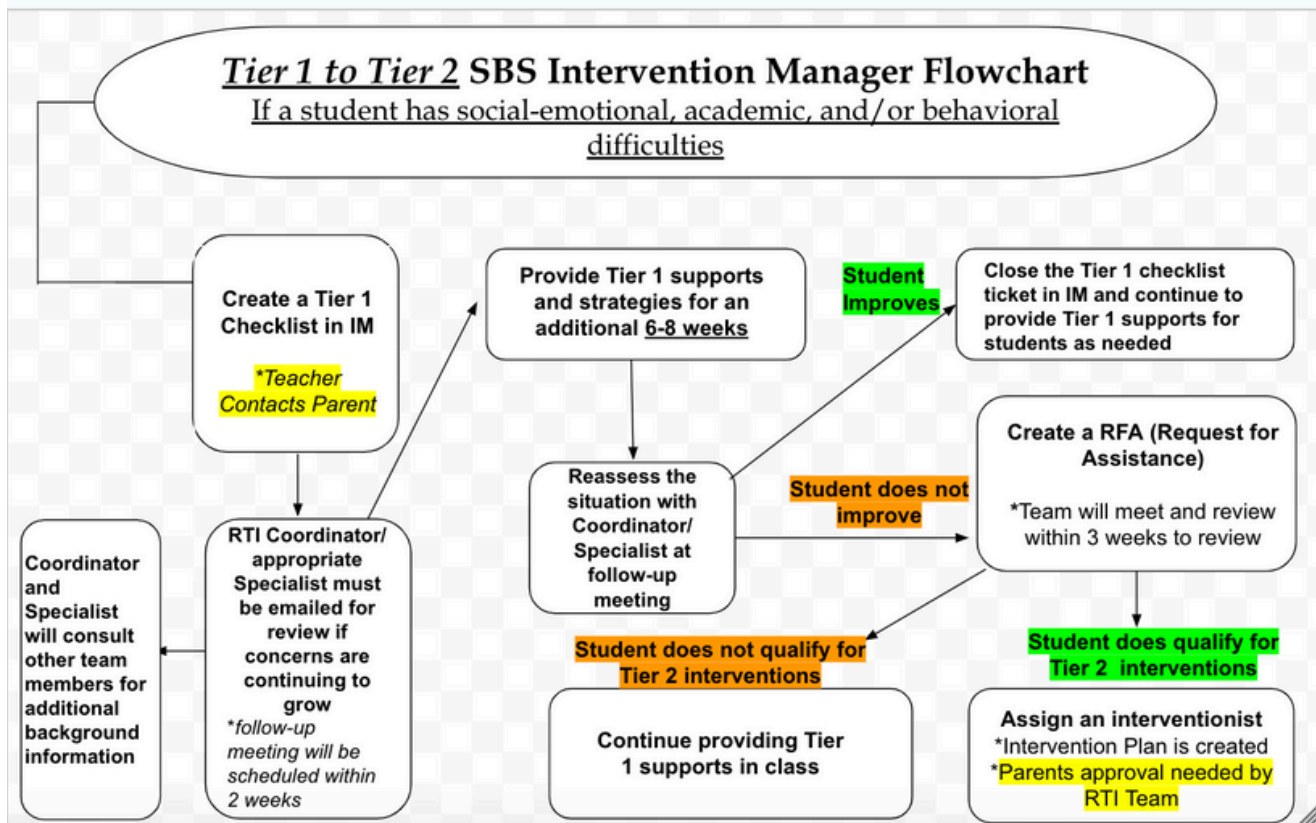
Tier 1 to Tier 2 SBS Intervention Manager Flowchart
If a student has social-emotional, academic, and/or behavioral difficulties

Create a Tier 1 Checklist in IM

*Teacher Contacts Parent

RTI Coordinator/ appropriate Specialist must be emailed for review if concerns are continuing to grow
*follow-up meeting will be scheduled within 2 weeks

Coordinator and Specialist will consult other team members for additional background information

Provide Tier 1 supports and strategies for an additional 6-8 weeks

Reassess the situation with Coordinator/ Specialist at follow-up meeting

Student Improves

Close the Tier 1 checklist ticket in IM and continue to provide Tier 1 supports for students as needed

Student does not improve

Create a RFA (Request for Assistance)

*Team will meet and review within 3 weeks to review

Student does not qualify for Tier 2 interventions

Continue providing Tier 1 supports in class

Student does qualify for Tier 2 interventions

Assign an interventionist
*Intervention Plan is created
*Parents approval needed by RTI Team